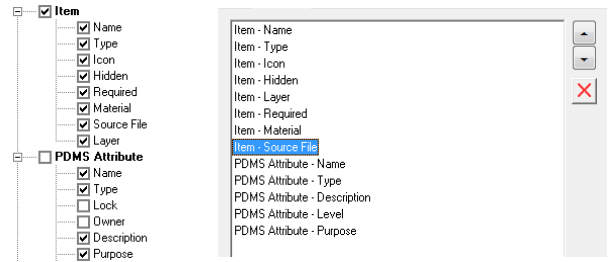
Item
Name
Type
Icon
Hidden
Required
Material
Source File
Layer
PDMS Attribute
Name
Type
Lock
Owner
Description
Purpose

Item - Name
Item - Type
Item - Icon
Item - Hidden
Item - Layer
Item - Required
Item - Material
Item - Source File
PDMS Attribute - Name
PDMS Attribute - Type
PDMS Attribute - Description
PDMS Attribute - Level
PDMS Attribute - Purpose